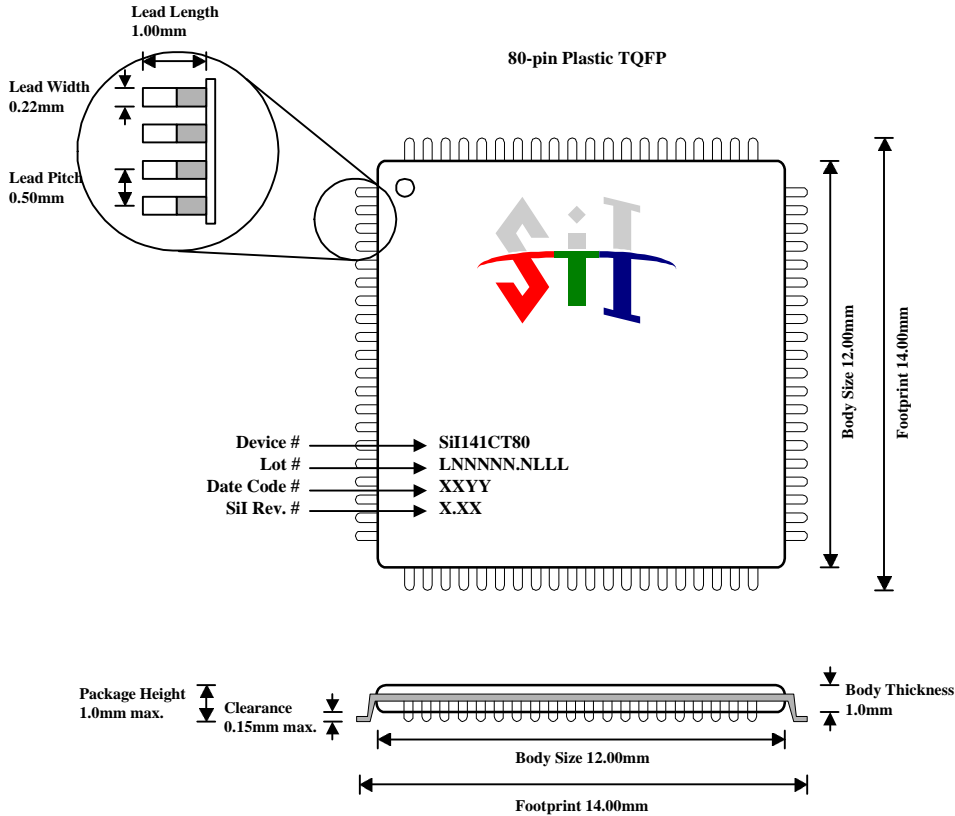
Lead Length
1.00mm

80-pin Plastic TQFP

Lead Width
0.22mm

Lead Pitch
0.50mm

SiI

Body Size 12.00mm

Footprint 14.00mm

Device # SiI141CT80
Lot # LNNNNN.NLLL
Date Code # XXYY
SiI Rev. # X.XX

Package Height
1.0mm max.

Clearance
0.15mm max.

Body Thickness
1.0mm

Body Size 12.00mm

Footprint 14.00mm